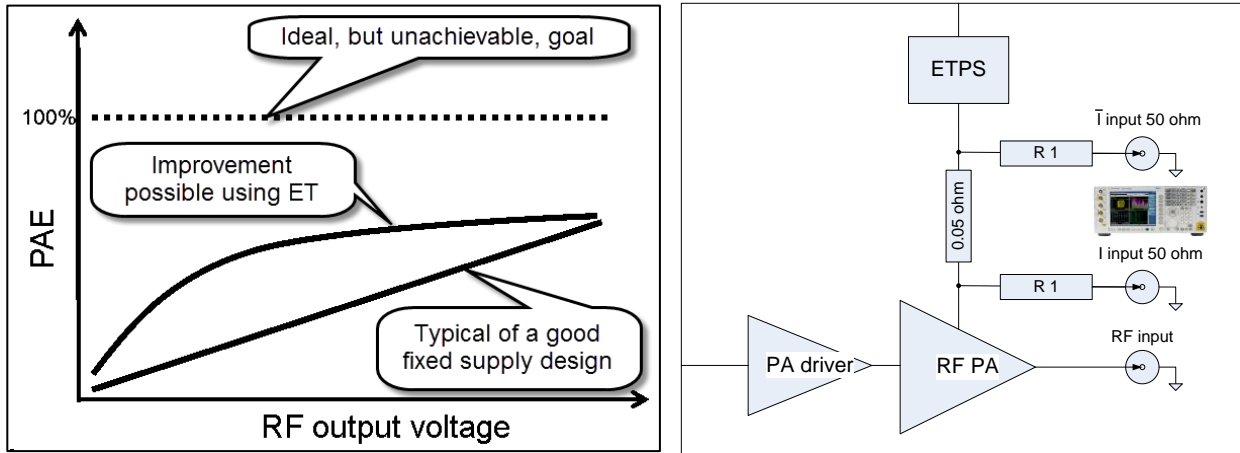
Ideal, but unachievable, goal

100%

Improvement possible using ET

PAE

Typical of a good fixed supply design

RF output voltage

ETPS

$\overline{I}$ input 50 ohm

R 1

0.05 ohm

I input 50 ohm

R 1

RF input

PA driver

RF PA